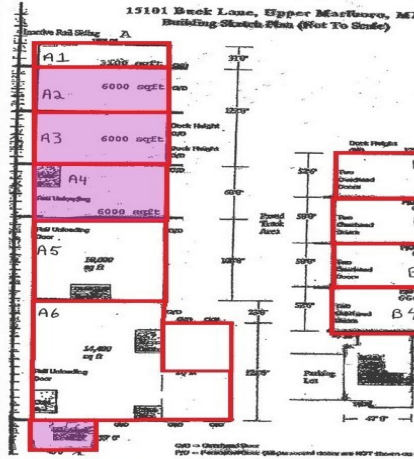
15101 Buck Lane, Upper Marlboro, M
Building Sketch Plan (Not To Scale)

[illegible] Rail Siding A

A1 3500 sqft

A2 6000 sqft

A3 6000 sqft

A4 6000 sqft

Rail Unloading

A5 Rail Unloading Door 18,000 sq ft

A6 14,400 sq ft

Rail Unloading Door

31'0"

120'0"

Dock Height

Dock Height

Paved Truck Area

Dock Height

Two Overhead Doors

Two Overhead Doors

Two Overhead Doors

Two Overhead Doors

B

B 4

Parking Lot

47'0"

O/D = Overhead Door
P/D = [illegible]